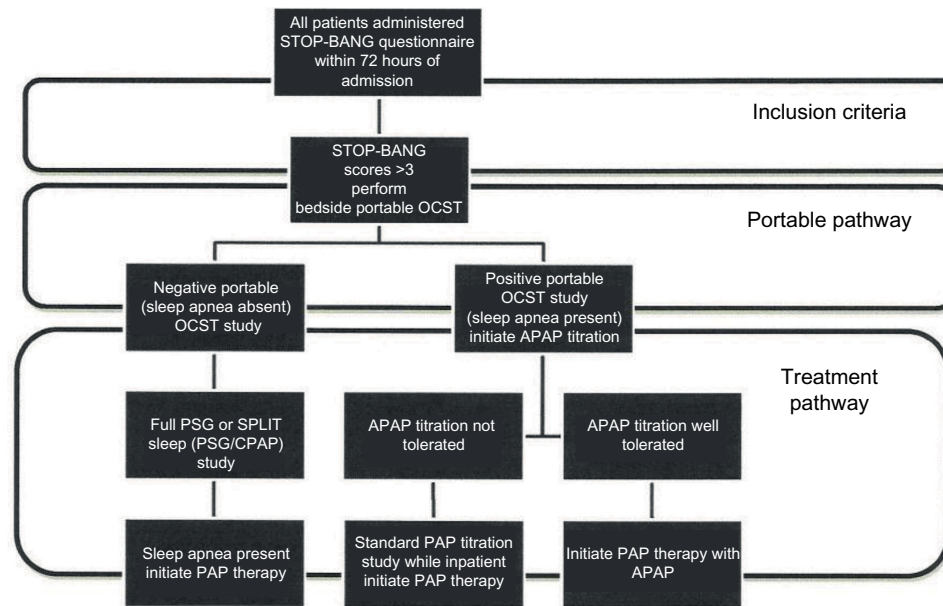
All patients administered STOP-BANG questionnaire within 72 hours of admission

Inclusion criteria

STOP-BANG scores >3 perform bedside portable OCST

Portable pathway

Negative portable (sleep apnea absent) OCST study

Positive portable OCST study (sleep apnea present) initiate APAP titration

Treatment pathway

Full PSG or SPLIT sleep (PSG/CPAP) study

APAP titration not tolerated

APAP titration well tolerated

Sleep apnea present initiate PAP therapy

Standard PAP titration study while inpatient initiate PAP therapy

Initiate PAP therapy with APAP